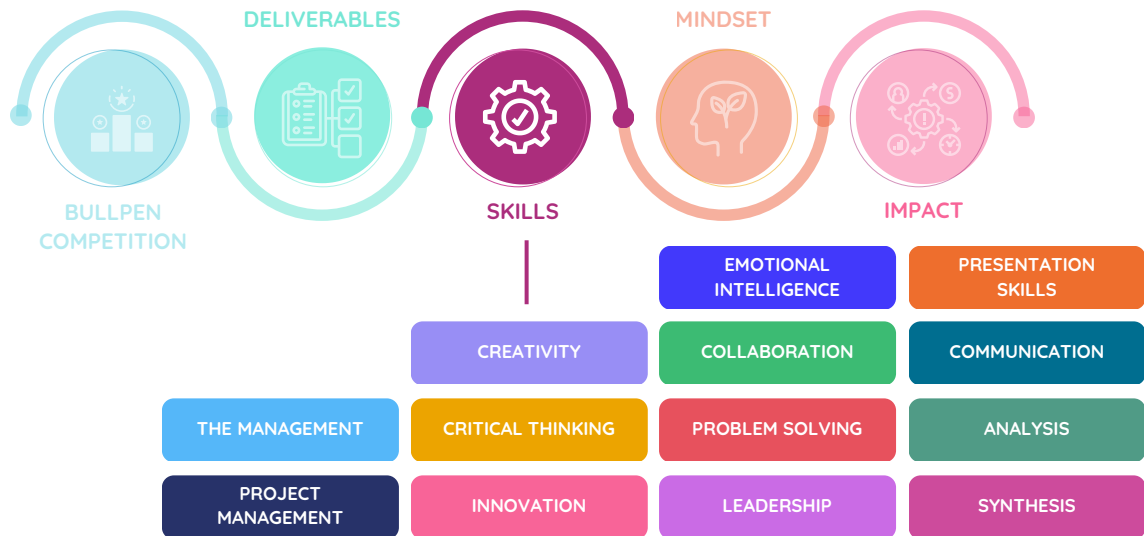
DELIVERABLES

MINDSET

BULLPEN COMPETITION

SKILLS

IMPACT

EMOTIONAL INTELLIGENCE

PRESENTATION SKILLS

CREATIVITY

COLLABORATION

COMMUNICATION

THE MANAGEMENT

CRITICAL THINKING

PROBLEM SOLVING

ANALYSIS

PROJECT MANAGEMENT

INNOVATION

LEADERSHIP

SYNTHESIS